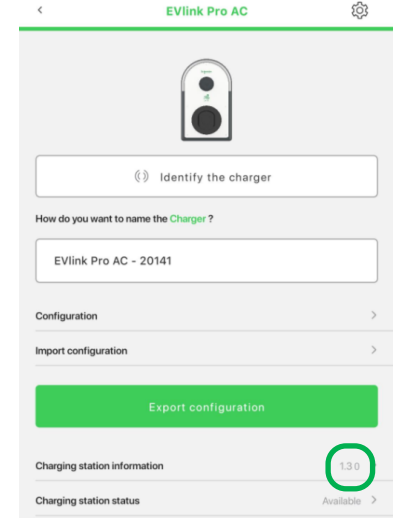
EVlink Pro AC

Identify the charger

How do you want to name the Charger ?

EVlink Pro AC - 20141

Configuration

Import configuration

Export configuration

Charging station information 1.3.0

Charging station status Available